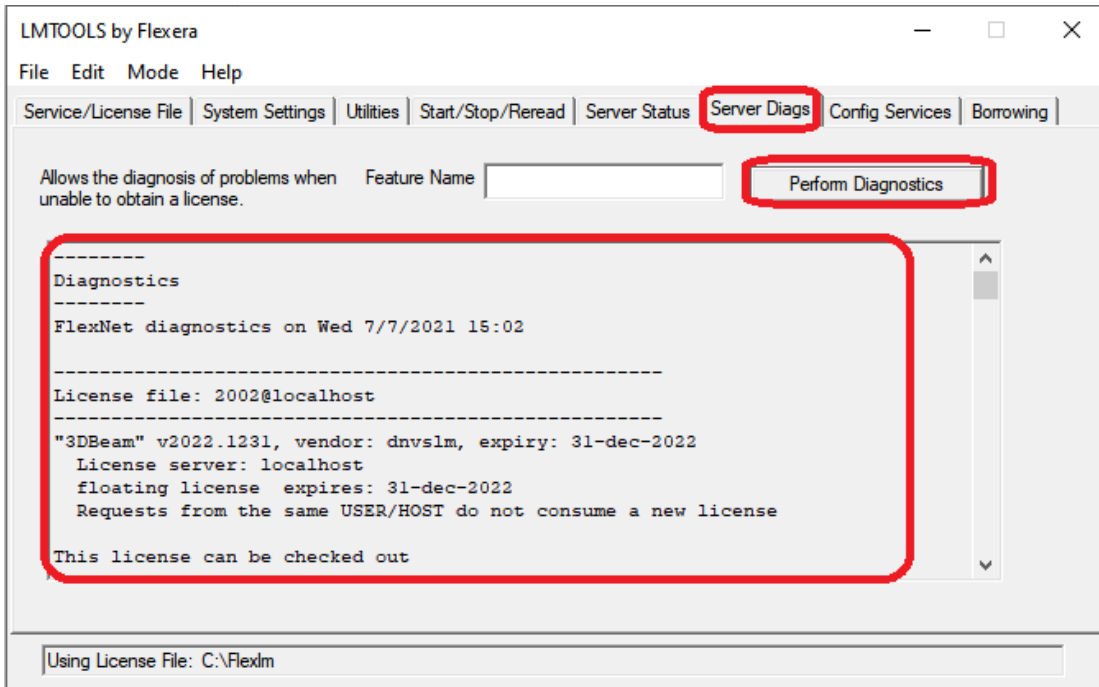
LMTOOLS by Flexera

File Edit Mode Help

Service/License File | System Settings | Utilities | Start/Stop/Reread | Server Status | Server Diags | Config Services | Borrowing

Allows the diagnosis of problems when unable to obtain a license.

Feature Name

Perform Diagnostics

--------
Diagnostics
--------
FlexNet diagnostics on Wed 7/7/2021 15:02

-----------------------------------------------------
License file: 2002@localhost
-----------------------------------------------------
"3DBeam" v2022.1231, vendor: dnvslm, expiry: 31-dec-2022
License server: localhost
floating license expires: 31-dec-2022
Requests from the same USER/HOST do not consume a new license

This license can be checked out

Using License File: C:\Flexlm